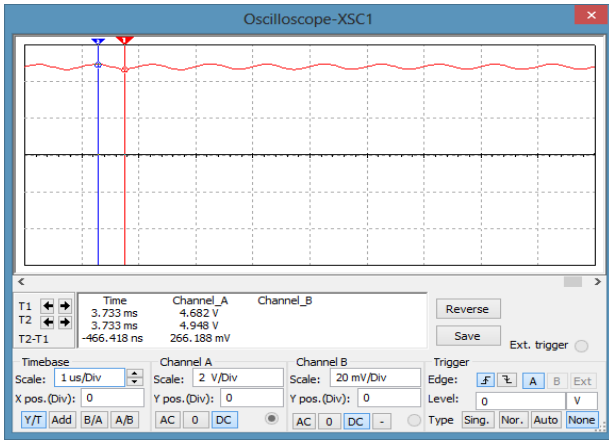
Oscilloscope-XSC1

| | Time | Channel_A | Channel_B |
|---|---|---|---|
| T1 | 3.733 ms | 4.682 V | |
| T2 | 3.733 ms | 4.948 V | |
| T2-T1 | -466.418 ns | 266.188 mV | |

Reverse
Save
Ext. trigger

Timebase
Scale: 1 us/Div
X pos.(Div): 0
Y/T Add B/A A/B

Channel A
Scale: 2 V/Div
Y pos.(Div): 0
AC 0 DC

Channel B
Scale: 20 mV/Div
Y pos.(Div): 0
AC 0 DC -

Trigger
Edge: A B Ext
Level: 0 V
Type Sing. Nor. Auto None